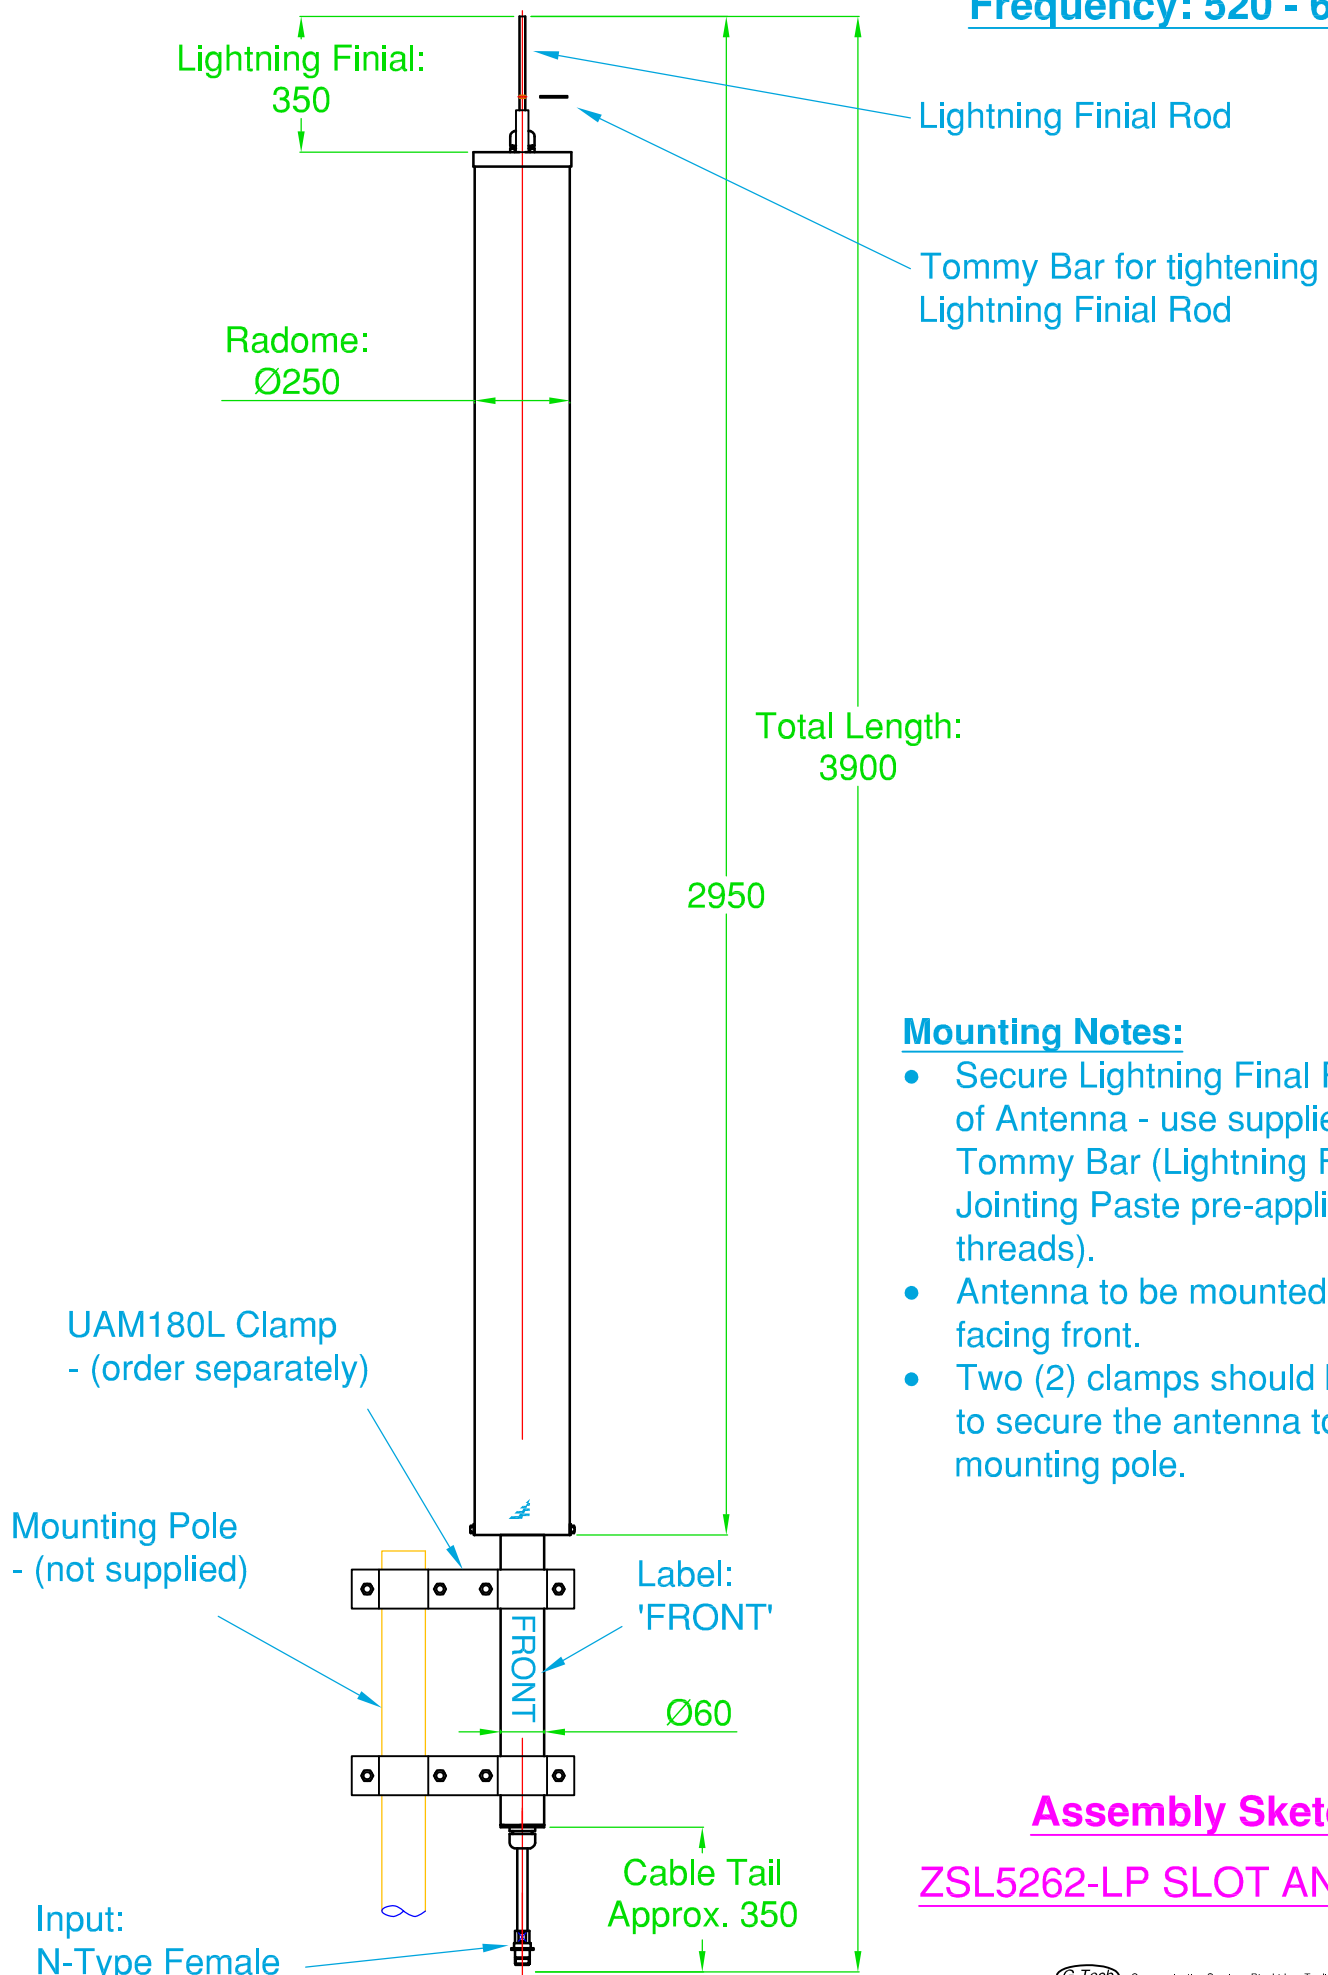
Frequency: 520 - 6

Lightning Finial: 350

Lightning Finial Rod

Tommy Bar for tightening Lightning Finial Rod

Radome: Ø250

Total Length: 3900

2950

Mounting Notes:
- Secure Lightning Final F of Antenna - use supplie Tommy Bar (Lightning F Jointing Paste pre-appli threads).
- Antenna to be mounted facing front.
- Two (2) clamps should to secure the antenna to mounting pole.

UAM180L Clamp - (order separately)

Mounting Pole - (not supplied)

Label: 'FRONT'

FRONT

Ø60

Assembly Sket

ZSL5262-LP SLOT AN

Cable Tail Approx. 350

Input: N-Type Female